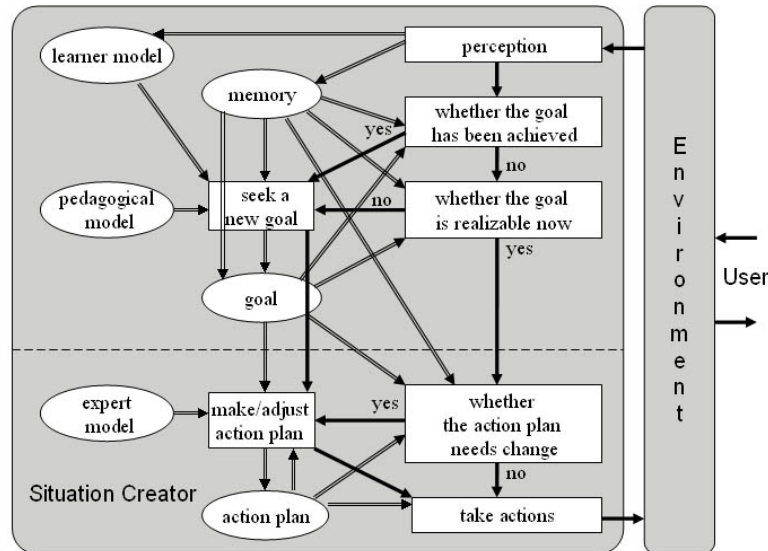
learner model

perception

memory

whether the goal has been achieved

yes

no

pedagogical model

seek a new goal

no

whether the goal is realizable now

yes

goal

E n v i r o n m e n t

User

expert model

make/adjust action plan

yes

whether the action plan needs change

no

Situation Creator

action plan

take actions